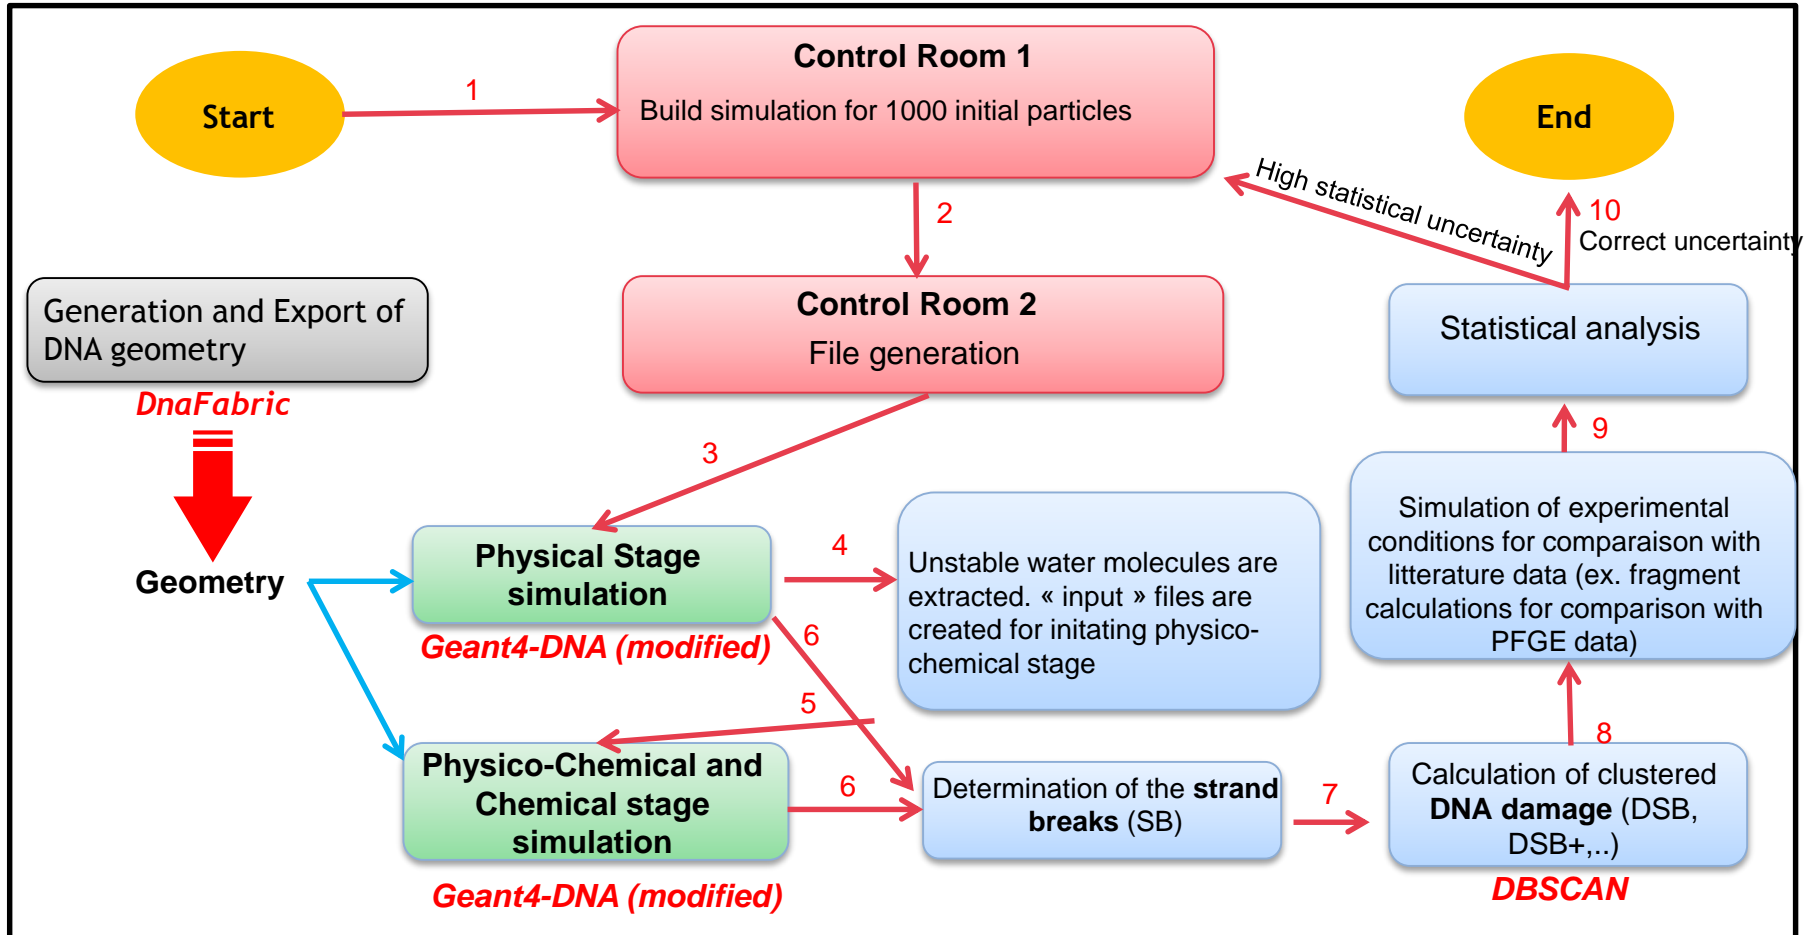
Start

1

Control Room 1

Build simulation for 1000 initial particles

End

2

High statistical uncertainty

10

Correct uncertainty

Generation and Export of DNA geometry

DnaFabric

Control Room 2

File generation

Statistical analysis

Geometry

3

9

Physical Stage simulation

Geant4-DNA (modified)

4

Unstable water molecules are extracted. « input » files are created for initating physico-chemical stage

Simulation of experimental conditions for comparison with litterature data (ex. fragment calculations for comparison with PFGE data)

6

5

8

Physico-Chemical and Chemical stage simulation

6

Determination of the strand breaks (SB)

7

Calculation of clustered DNA damage (DSB, DSB+,..)

Geant4-DNA (modified)

DBSCAN